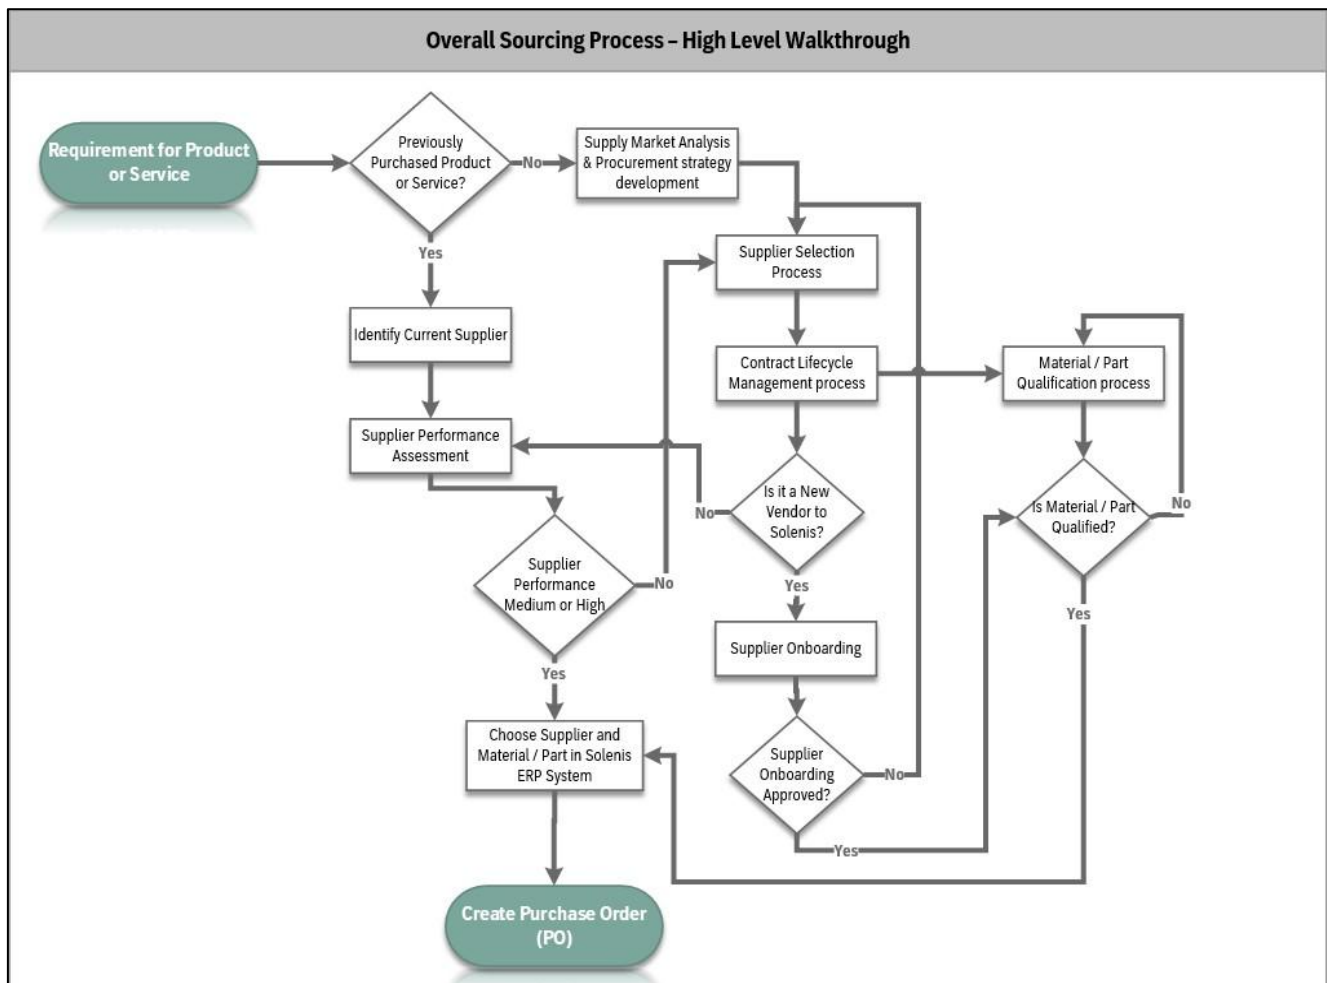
Overall Sourcing Process – High Level Walkthrough

Requirement for Product or Service

Previously Purchased Product or Service?

No

Supply Market Analysis & Procurement strategy development

Yes

Identify Current Supplier

Supplier Selection Process

Contract Lifecycle Management process

Material / Part Qualification process

Supplier Performance Assessment

Is it a New Vendor to Solenis?

No

Is Material / Part Qualified?

No

Supplier Performance Medium or High

No

Yes

Yes

Supplier Onboarding

Yes

Choose Supplier and Material / Part in Solenis ERP System

Supplier Onboarding Approved?

No

Yes

Create Purchase Order (PO)